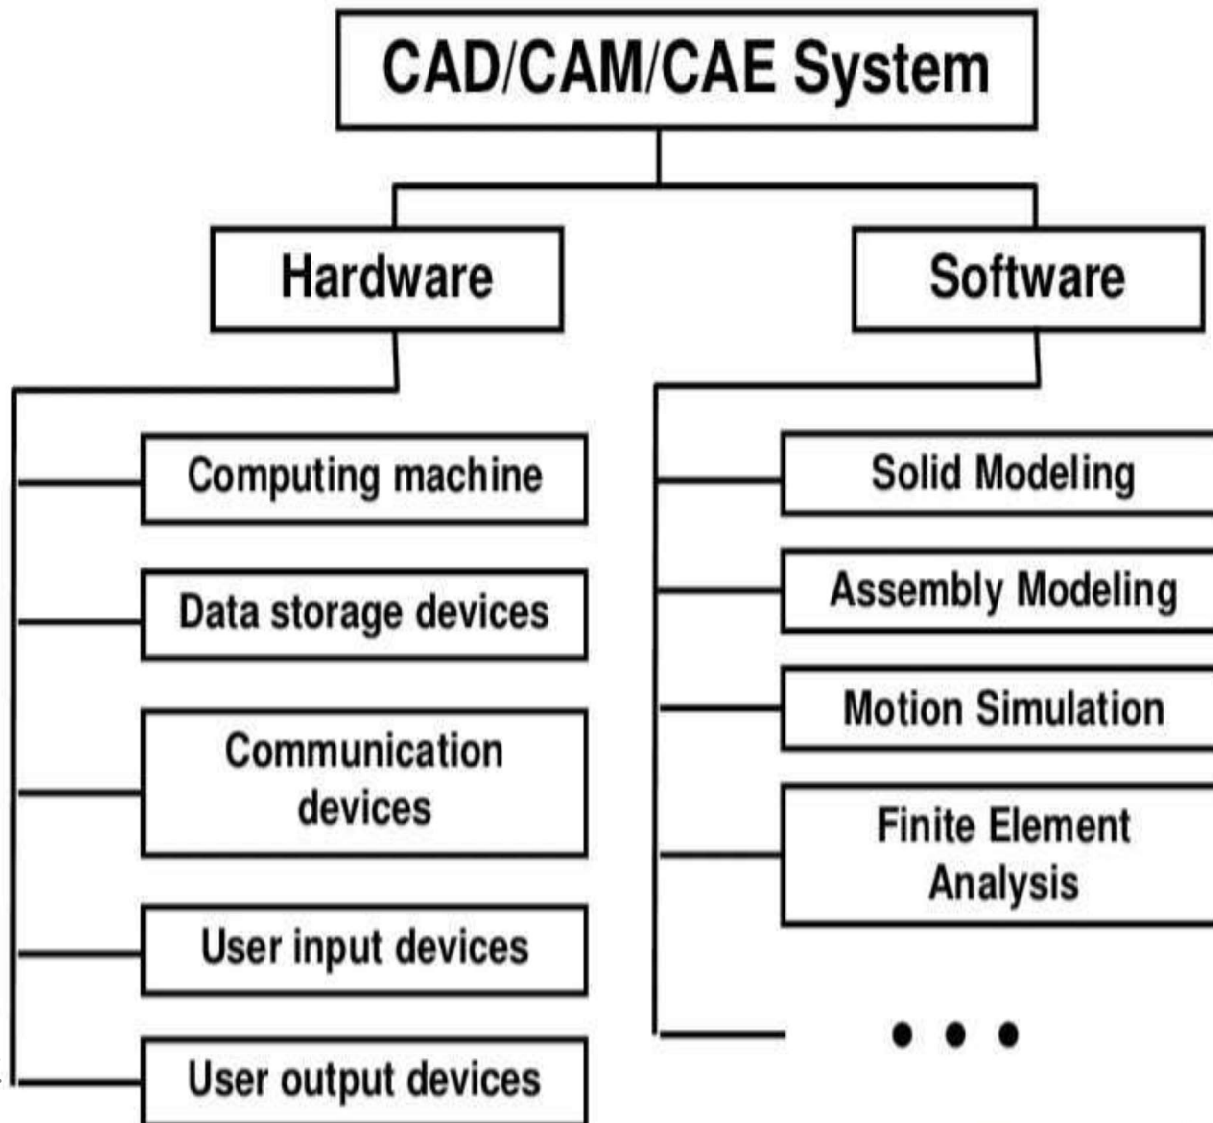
CAD/CAM/CAE System

Hardware

Computing machine

Data storage devices

Communication devices

User input devices

User output devices

Software

Solid Modeling

Assembly Modeling

Motion Simulation

Finite Element Analysis

• • •